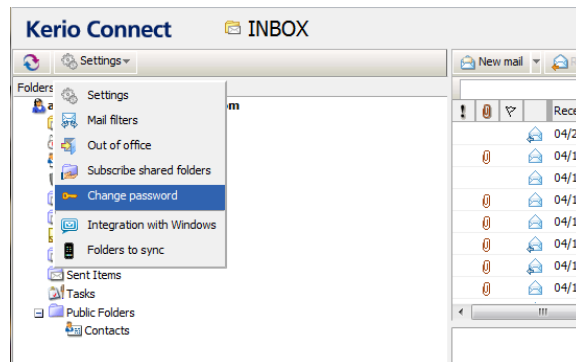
Kerio Connect
INBOX
Settings
New mail
Folders
Settings
Mail filters
Out of office
Subscribe shared folders
Change password
Integration with Windows
Folders to sync
om
Sent Items
Tasks
Public Folders
Contacts
Rece
04/2
04/1
04/1
04/1
04/1
04/1
04/1
04/1
04/1
III